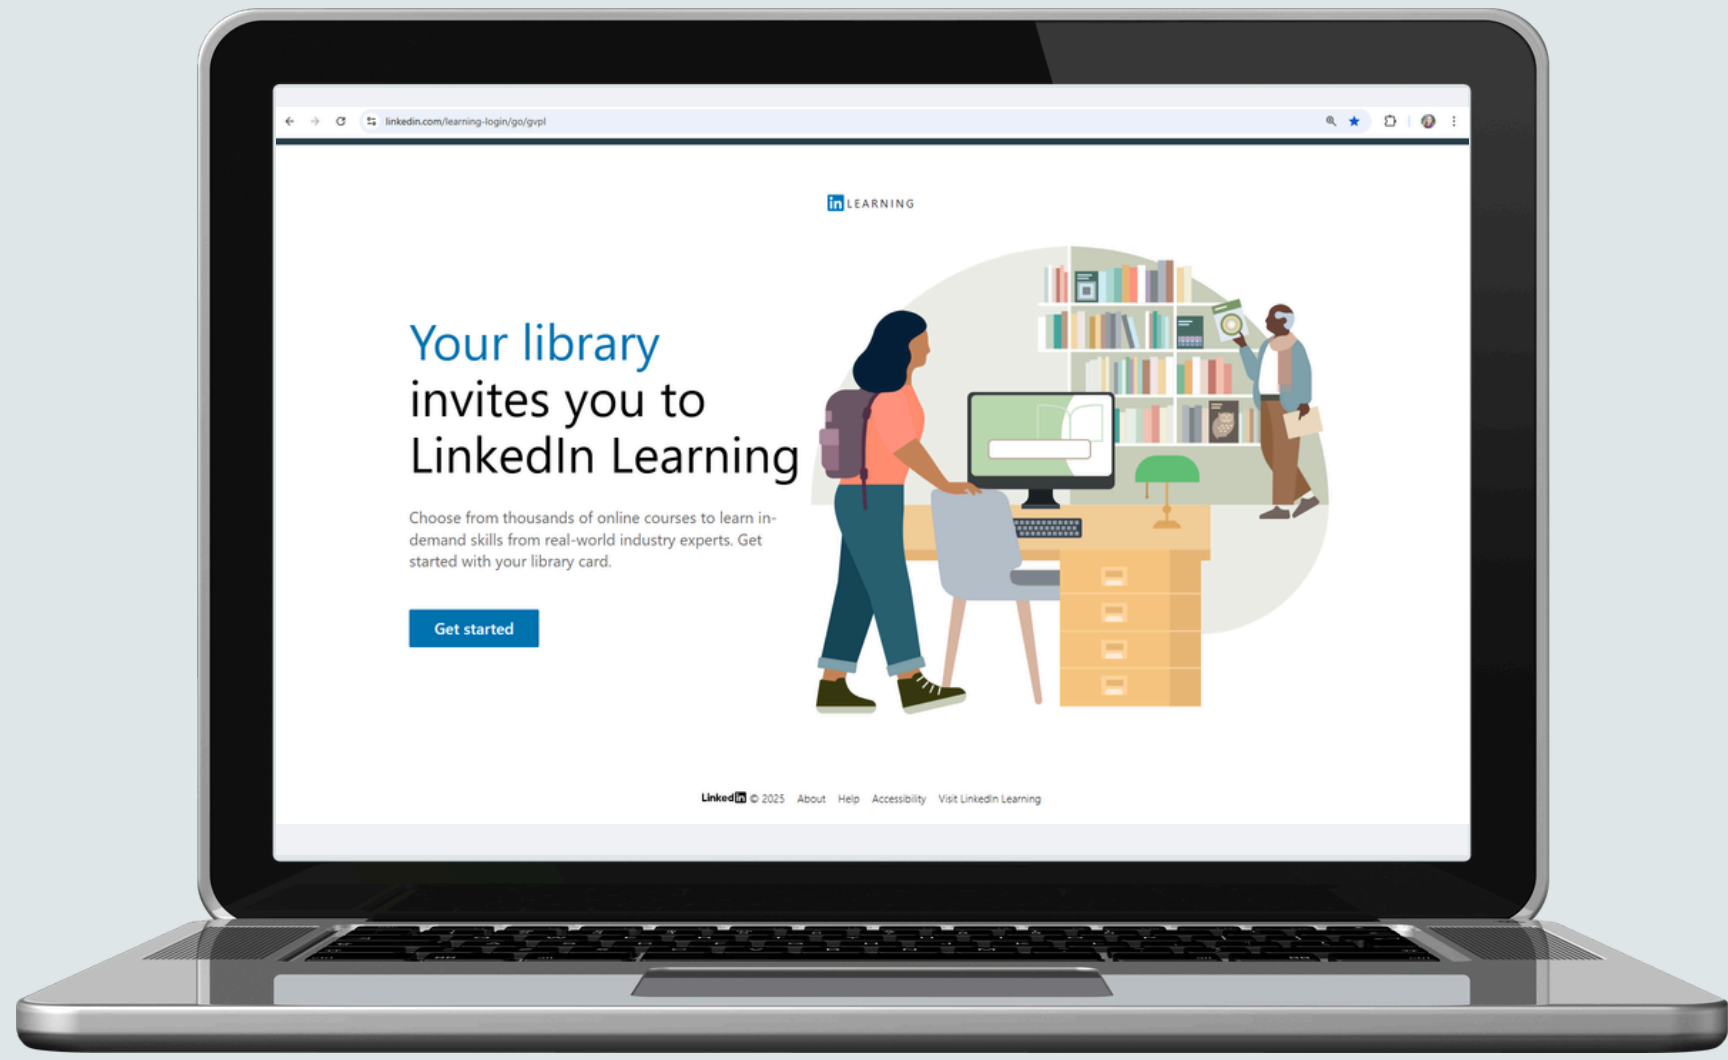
linkedin.com/learning-login/go/gvpl

in LEARNING

Your library invites you to LinkedIn Learning

Choose from thousands of online courses to learn in-demand skills from real-world industry experts. Get started with your library card.

Get started

Linkedin © 2025 About Help Accessibility Visit LinkedIn Learning